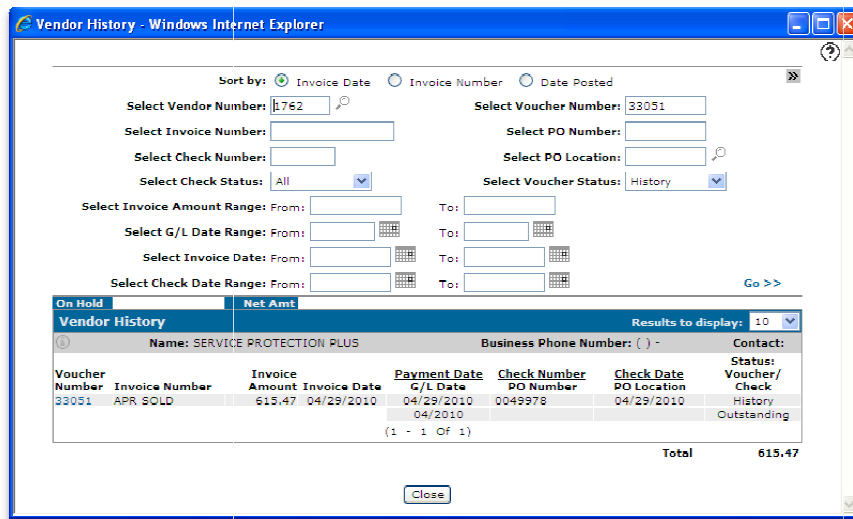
Vendor History - Windows Internet Explorer

Sort by: Invoice Date Invoice Number Date Posted

Select Vendor Number: 1762
Select Voucher Number: 33051
Select Invoice Number:
Select PO Number:
Select Check Number:
Select PO Location:
Select Check Status: All
Select Voucher Status: History
Select Invoice Amount Range: From: To:
Select G/L Date Range: From: To:
Select Invoice Date: From: To:
Select Check Date Range: From: To:
Go >>

On Hold Net Amt

Vendor History
Results to display: 10

Name: SERVICE PROTECTION PLUS Business Phone Number: ( ) - Contact:

| Voucher Number | Invoice Number | Invoice Amount | Invoice Date | Payment Date G/L Date | Check Number PO Number | Check Date PO Location | Status: Voucher/ Check |
|---|---|---|---|---|---|---|---|
| 33051 | APR SOLD | 615.47 | 04/29/2010 | 04/29/2010 | 0049978 | 04/29/2010 | History |
| | | | | 04/2010 | | | Outstanding |

(1 - 1 Of 1)

Total 615.47

Close